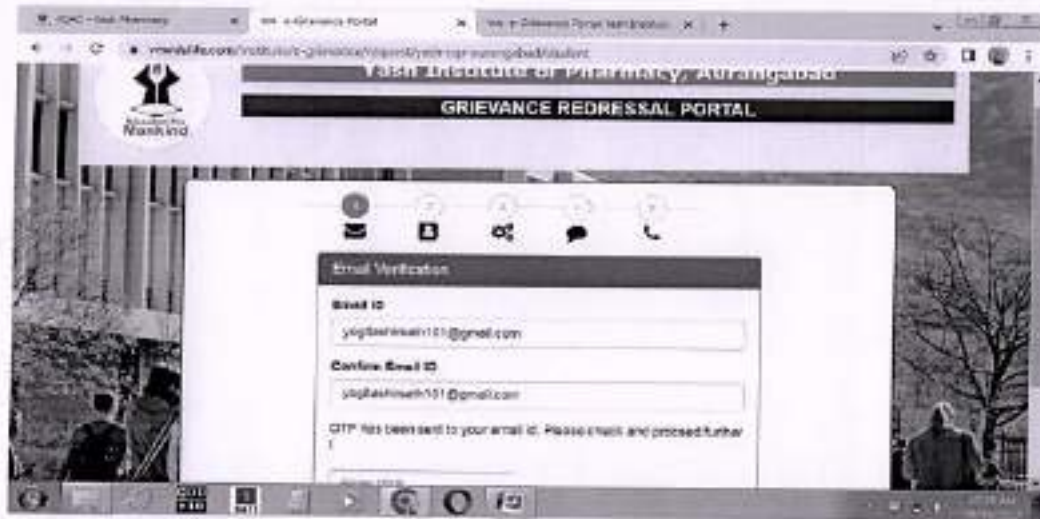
IQAC - Yash Pharmacy
e-Grievance Portal
e-Grievance Portal Notification
vmedulife.com/institute/e-grievance/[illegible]
Yash Institute of Pharmacy, Aurangabad
GRIEVANCE REDRESSAL PORTAL
Mankind
1
2
3
4
5
Email Verification
Email ID
yogitashinsath101@gmail.com
Confirm Email ID
yogitashinsath101@gmail.com
OTP has been sent to your email id. Please check and proceed further !
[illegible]